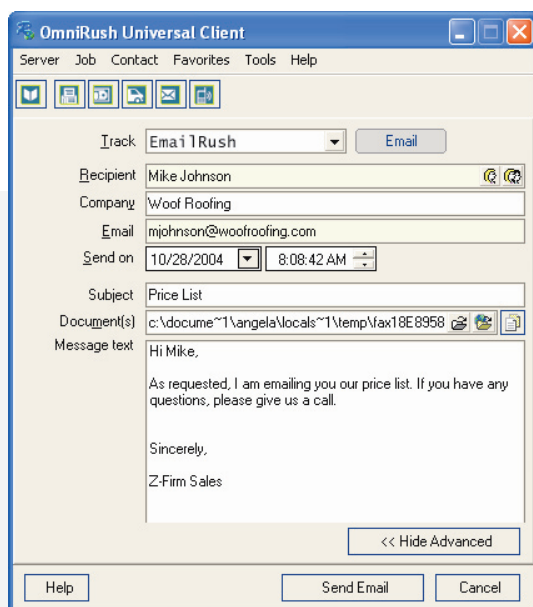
OmniRush Universal Client

Server Job Contact Favorites Tools Help

Track EmailRush Email

Recipient Mike Johnson

Company Woof Roofing

Email mjohnson@woofroofing.com

Send on 10/28/2004 8:08:42 AM

Subject Price List

Document(s) c:\docume~1\angela\locals~1\temp\fax18E8958

Message text Hi Mike,

As requested, I am emailing you our price list. If you have any questions, please give us a call.

Sincerely,

Z-Firm Sales

<< Hide Advanced

Help Send Email Cancel